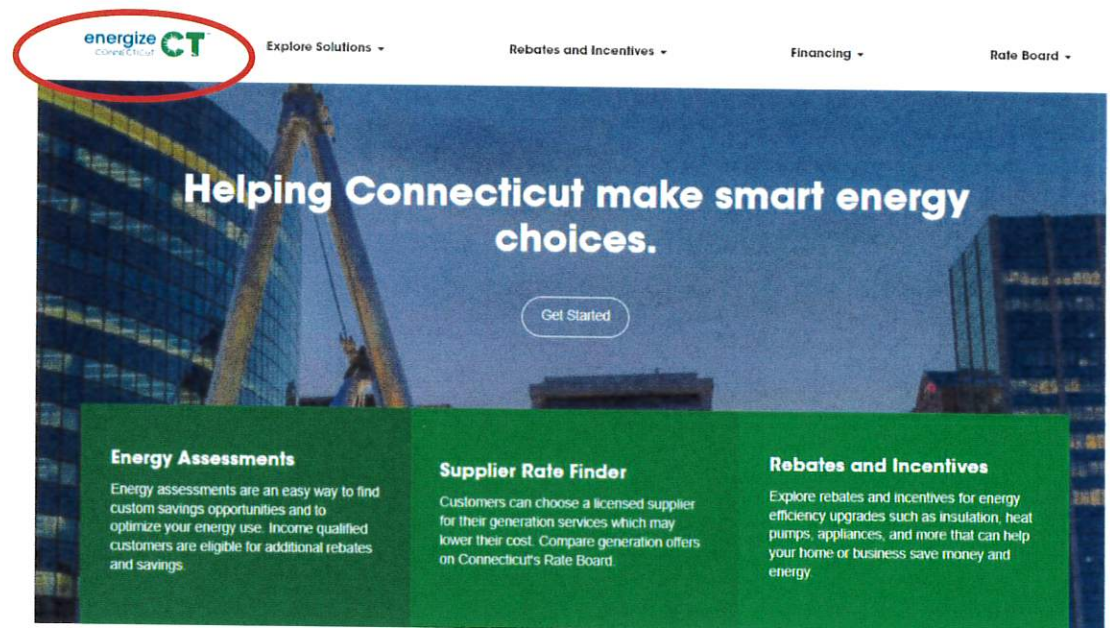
energize CONNECTICUT CT

Explore Solutions

Rebates and Incentives

Financing

Rate Board

Helping Connecticut make smart energy choices.

Get Started

Energy Assessments

Energy assessments are an easy way to find custom savings opportunities and to optimize your energy use. Income qualified customers are eligible for additional rebates and savings.

Supplier Rate Finder

Customers can choose a licensed supplier for their generation services which may lower their cost. Compare generation offers on Connecticut's Rate Board.

Rebates and Incentives

Explore rebates and incentives for energy efficiency upgrades such as insulation, heat pumps, appliances, and more that can help your home or business save money and energy.